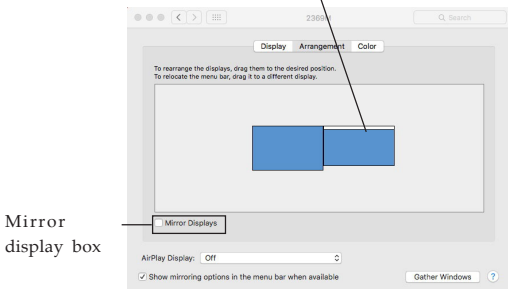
2369

Q Search

Display Arrangement Color

To rearrange the displays, drag them to the desired position.
To relocate the menu bar, drag it to a different display.

Mirror display box

Mirror Displays

AirPlay Display: Off

Show mirroring options in the menu bar when available

Gather Windows

?